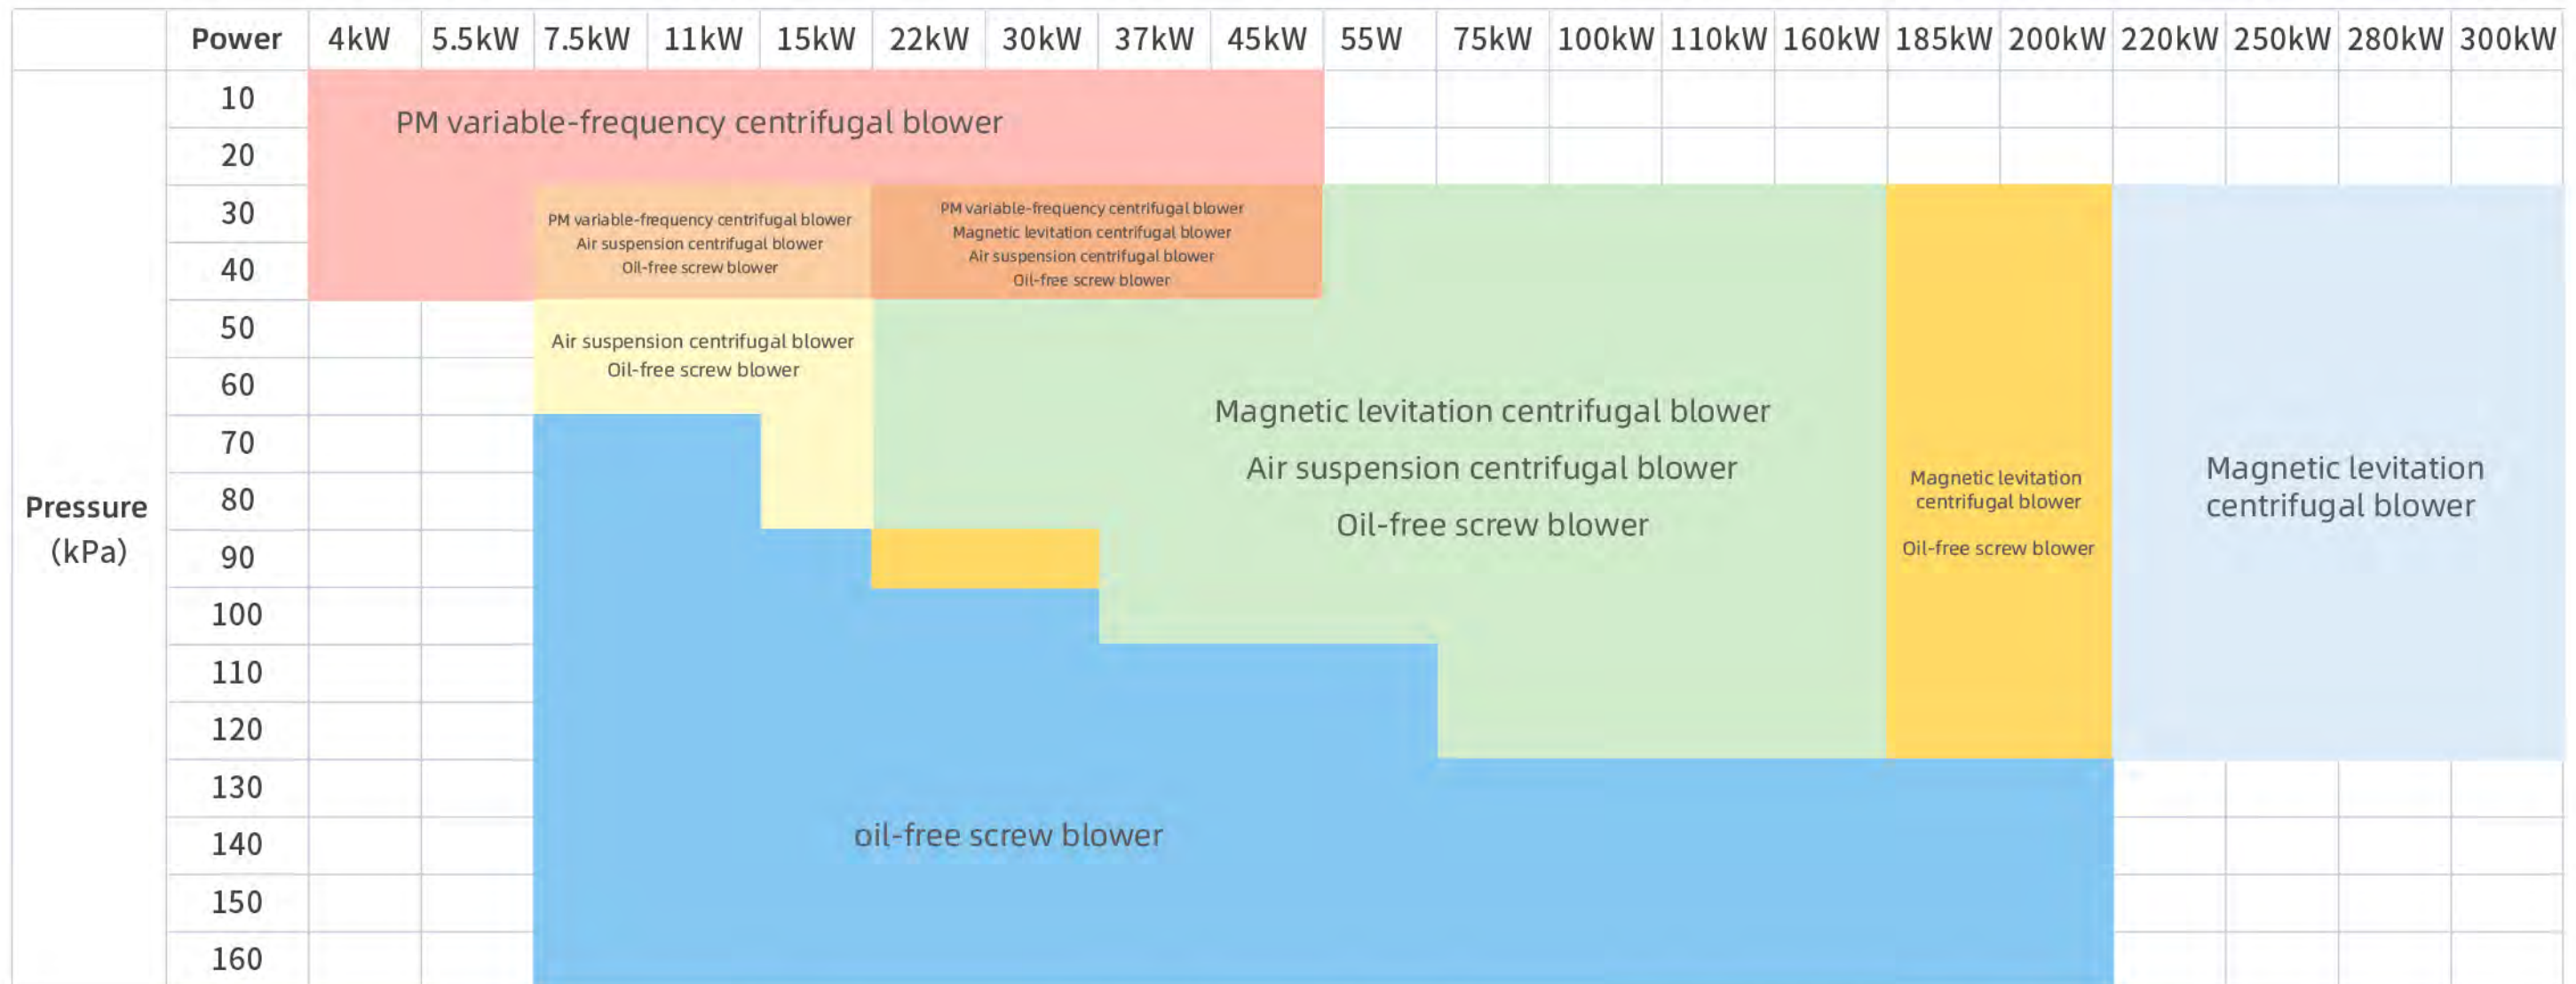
| | Power | 4kW | 5.5kW | 7.5kW | 11kW | 15kW | 22kW | 30kW | 37kW | 45kW | 55W | 75kW | 100kW | 110kW | 160kW | 185kW | 200kW | 220kW | 250kW | 280kW | 300kW |
|---|---|---|---|---|---|---|---|---|---|---|---|---|---|---|---|---|---|---|---|---|---|
| Pressure (kPa) | 10 | | | | | | | | | | | | | | | | | | | | |
| | 20 | | | | | | | | | | | | | | | | | | | | |
| | 30 | | | | | | | | | | | | | | | | | | | | |
| | 40 | | | | | | | | | | | | | | | | | | | | |
| | 50 | | | | | | | | | | | | | | | | | | | | |
| | 60 | | | | | | | | | | | | | | | | | | | | |
| | 70 | | | | | | | | | | | | | | | | | | | | |
| | 80 | | | | | | | | | | | | | | | | | | | | |
| | 90 | | | | | | | | | | | | | | | | | | | | |
| | 100 | | | | | | | | | | | | | | | | | | | | |
| | 110 | | | | | | | | | | | | | | | | | | | | |
| | 120 | | | | | | | | | | | | | | | | | | | | |
| | 130 | | | | | | | | | | | | | | | | | | | | |
| | 140 | | | | | | | | | | | | | | | | | | | | |
| | 150 | | | | | | | | | | | | | | | | | | | | |
| | 160 | | | | | | | | | | | | | | | | | | | | |

PM variable-frequency centrifugal blower

PM variable-frequency centrifugal blower
Air suspension centrifugal blower
Oil-free screw blower

PM variable-frequency centrifugal blower
Magnetic levitation centrifugal blower
Air suspension centrifugal blower
Oil-free screw blower

Air suspension centrifugal blower
Oil-free screw blower

Magnetic levitation centrifugal blower
Air suspension centrifugal blower
Oil-free screw blower

Magnetic levitation centrifugal blower

Oil-free screw blower

Magnetic levitation centrifugal blower

oil-free screw blower